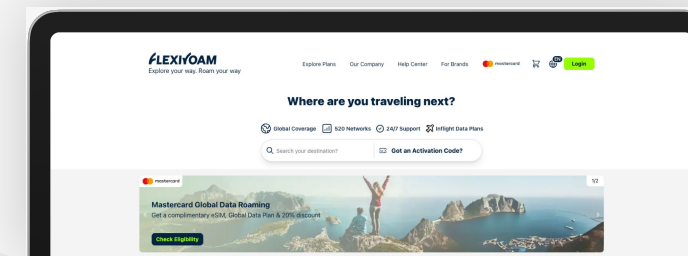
FLEXIROAM
Explore your way. Roam your way

Explore Plans Our Company Help Center For Brands mastercard Login

Where are you traveling next?

Global Coverage 520 Networks 24/7 Support Inflight Data Plans

Search your destination? Got an Activation Code?

mastercard

1/2

Mastercard Global Data Roaming
Get a complimentary eSIM, Global Data Plan & 20% discount

Check Eligibility